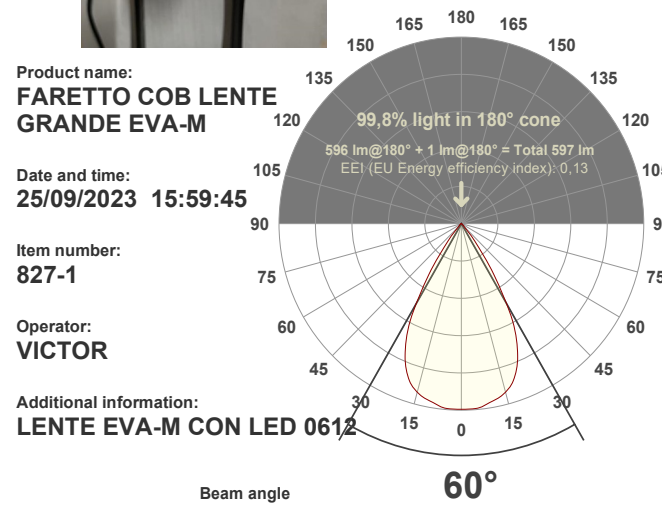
Product name:
FARETTO COB LENTE GRANDE EVA-M

Date and time:
25/09/2023 15:59:45

Item number:
827-1

Operator:
VICTOR

Additional information:
LENTE EVA-M CON LED 0612

180
165
165
150
150
135
135
120
120
105
105
90
90
75
75
60
60
45
45
30
30
15
15
0

99,8% light in 180° cone
596 lm@180° + 1 lm@180° = Total 597 lm
EEI (EU Energy efficiency index): 0,13

Beam angle
60°